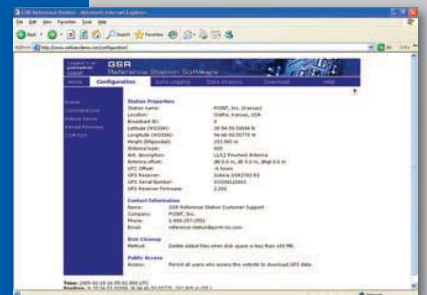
GSR Reference Station - Microsoft Internet Explorer

File Edit View Favorites Tools Help

Back Search Favorites

Address http://www.wdldandemo.com/configuration

GSR
Reference Station Software

Home Configuration Data Logging Data Analysis Download Help

Events
Communication
Robust Server
Reload Firmware
COM Port

Station Properties
Station name: POINT, Inc (Kansas)
Location: Olathe, Kansas, USA
Broadcast ID: 0
Latitude (WGS84): 38-54-50.50898 N
Longitude (WGS84): 94-46-50.55779 W
Height (Ellipsoidal): 253.085 m
Antenna type: 600
Ant. description: L1/L2 Pinwheel Antenna
Antenna offset: 0N 0.0 m, 0E 0.0 m, dHgt 0.0 m
UTC Offset: -6 hours
GPS Receiver: Sokkia GSR2700 RS
GPS Serial Number: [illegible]
GPS Receiver Firmware: 2.200

Contact Information
Name: GSR Reference Station Customer Support
Company: POINT, Inc.
Phone: 1-800-257-2952
Email: reference.station@point-inc.com

Disk Cleanup
Method: Delete oldest files when disk space is less than 100 MB.

Public Access
Access: Permit all users who access this website to download GPS data.

Time: 2005-02-16 16:05:02.000 UTC
Position: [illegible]

Internet